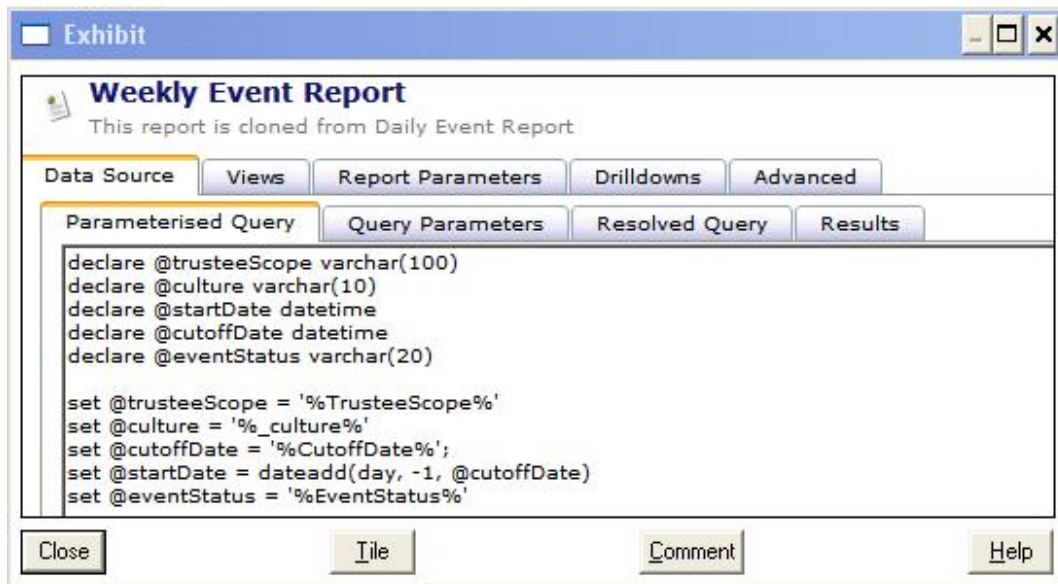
Exhibit

Weekly Event Report
This report is cloned from Daily Event Report

Data Source | Views | Report Parameters | Drilldowns | Advanced

Parameterised Query | Query Parameters | Resolved Query | Results

declare @trusteeScope varchar(100)
declare @culture varchar(10)
declare @startDate datetime
declare @cutoffDate datetime
declare @eventStatus varchar(20)

set @trusteeScope = '%TrusteeScope%'
set @culture = '%_culture%'
set @cutoffDate = '%CutoffDate%';
set @startDate = dateadd(day, -1, @cutoffDate)
set @eventStatus = '%EventStatus%'

Close | Tile | Comment | Help